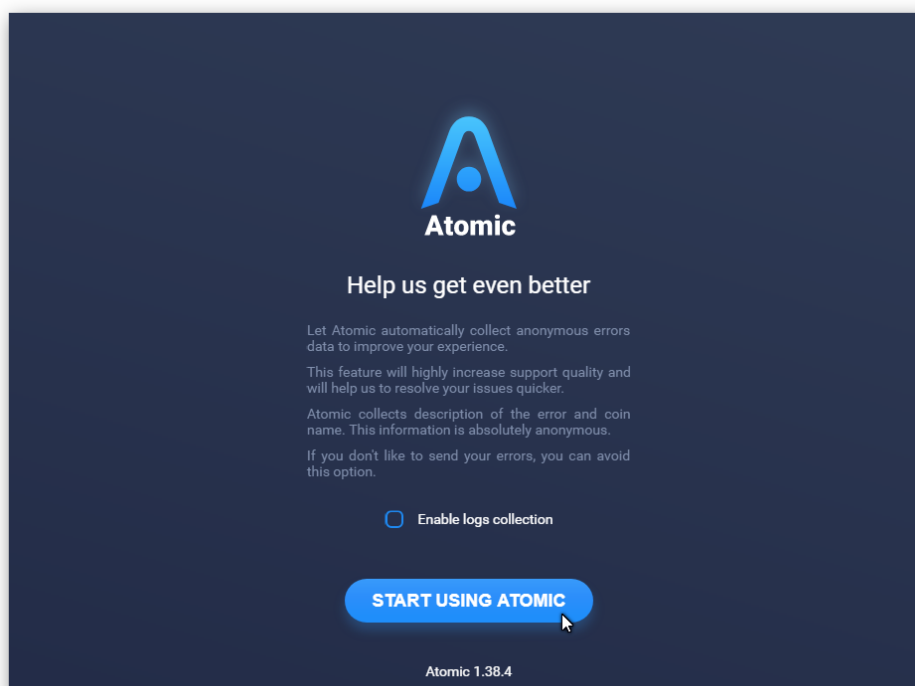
Atomic

Help us get even better

Let Atomic automatically collect anonymous errors data to improve your experience.

This feature will highly increase support quality and will help us to resolve your issues quicker.

Atomic collects description of the error and coin name. This information is absolutely anonymous.

If you don't like to send your errors, you can avoid this option.

Enable logs collection

START USING ATOMIC

Atomic 1.38.4